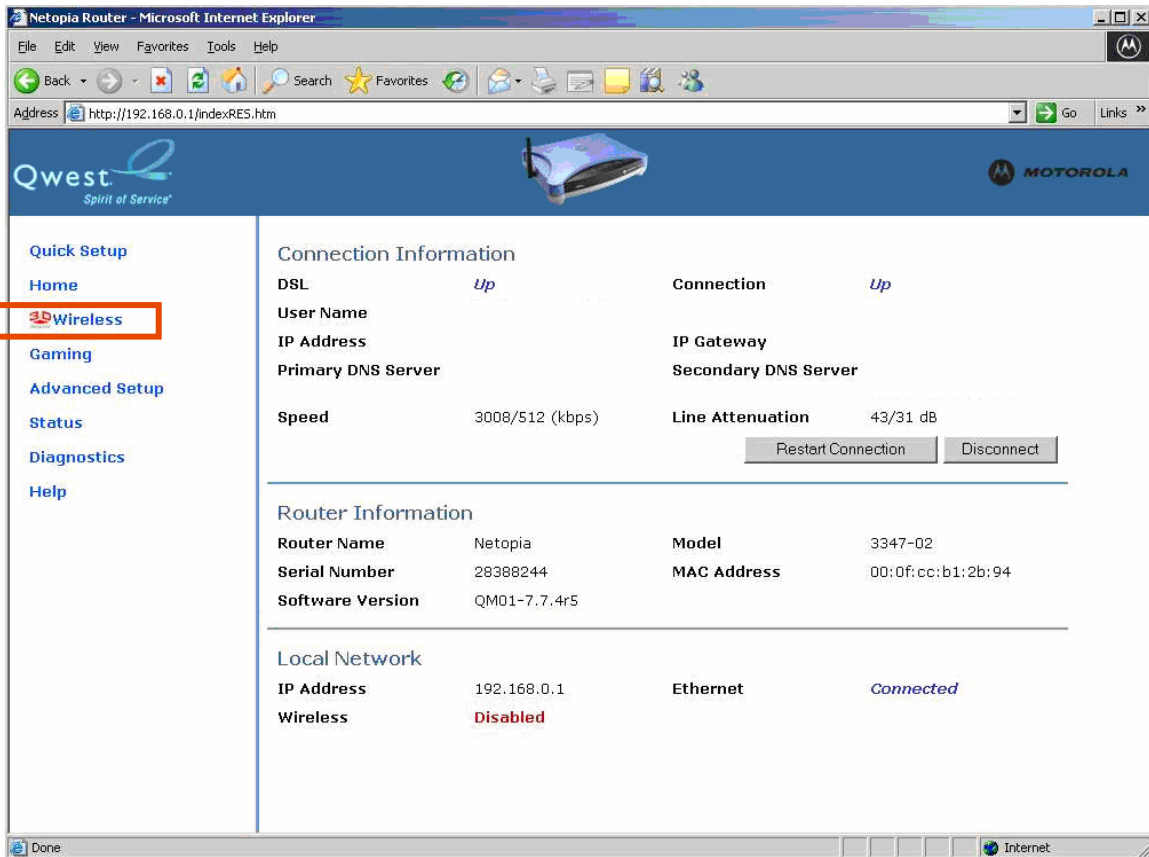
Netopia Router - Microsoft Internet Explorer

File Edit View Favorites Tools Help

Back Search Favorites

Address http://192.168.0.1/indexRES.htm Go Links »

Qwest Spirit of Service

MOTOROLA

Quick Setup
Home
Wireless
Gaming
Advanced Setup
Status
Diagnostics
Help

Connection Information

DSL Up
Connection Up
User Name
IP Address
IP Gateway
Primary DNS Server
Secondary DNS Server
Speed 3008/512 (kbps)
Line Attenuation 43/31 dB

Restart Connection Disconnect

Router Information

Router Name Netopia
Model 3347-02
Serial Number 28388244
MAC Address 00:0f:cc:b1:2b:94
Software Version QM01-7.7.4r5

Local Network

IP Address 192.168.0.1
Ethernet Connected
Wireless Disabled

Done Internet